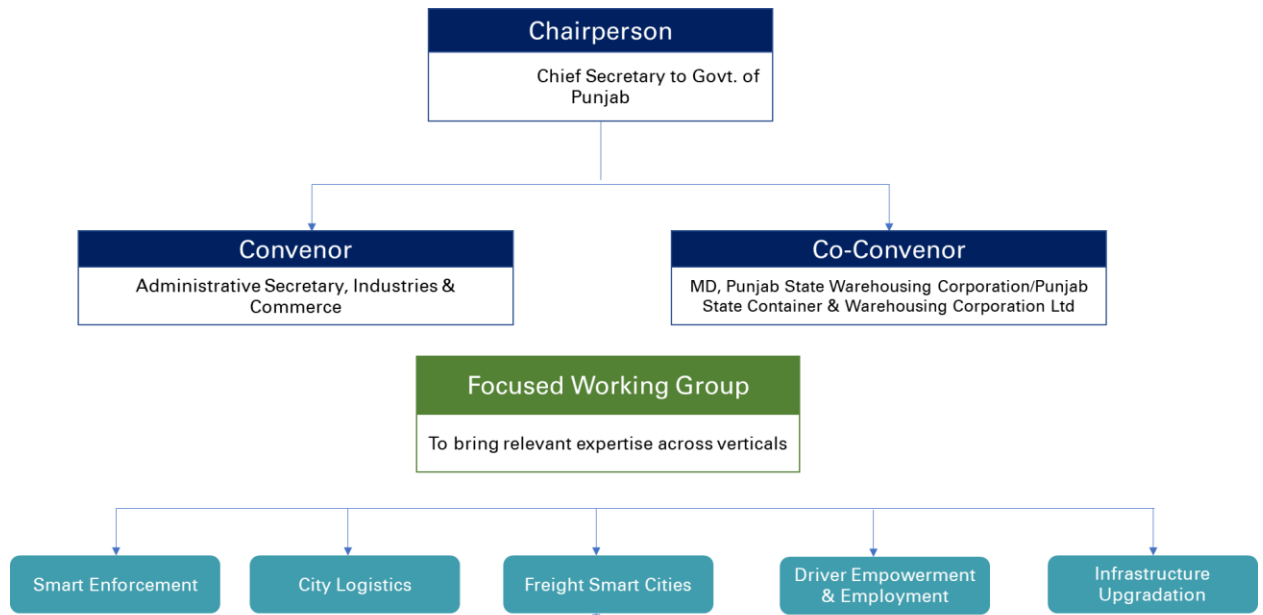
Chairperson

Chief Secretary to Govt. of Punjab

Convenor

Administrative Secretary, Industries & Commerce

Co-Convenor

MD, Punjab State Warehousing Corporation/Punjab State Container & Warehousing Corporation Ltd

Focused Working Group

To bring relevant expertise across verticals

Smart Enforcement

City Logistics

Freight Smart Cities

Driver Empowerment & Employment

Infrastructure Upgradation